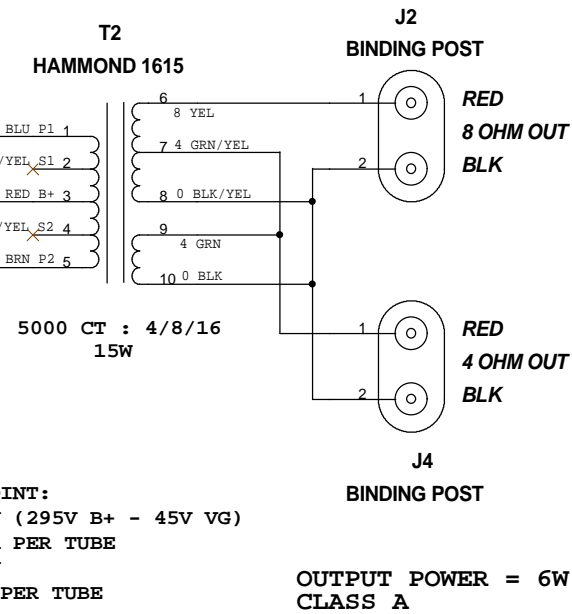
T2
HAMMOND 1615

J2
BINDING POST

BLU P1 1
/YEL S1 2
RED B+ 3
/YEL S2 4
BRN P2 5

6
8 YEL
7 4 GRN/YEL
8 0 BLK/YEL
9
4 GRN
10 0 BLK

1
RED
8 OHM OUT
2
BLK

1
RED
4 OHM OUT
2
BLK

5000 CT : 4/8/16
15W

J4
BINDING POST

INT:
(295V B+ - 45V VG)
PER TUBE

PER TUBE

OUTPUT POWER = 6W
CLASS A